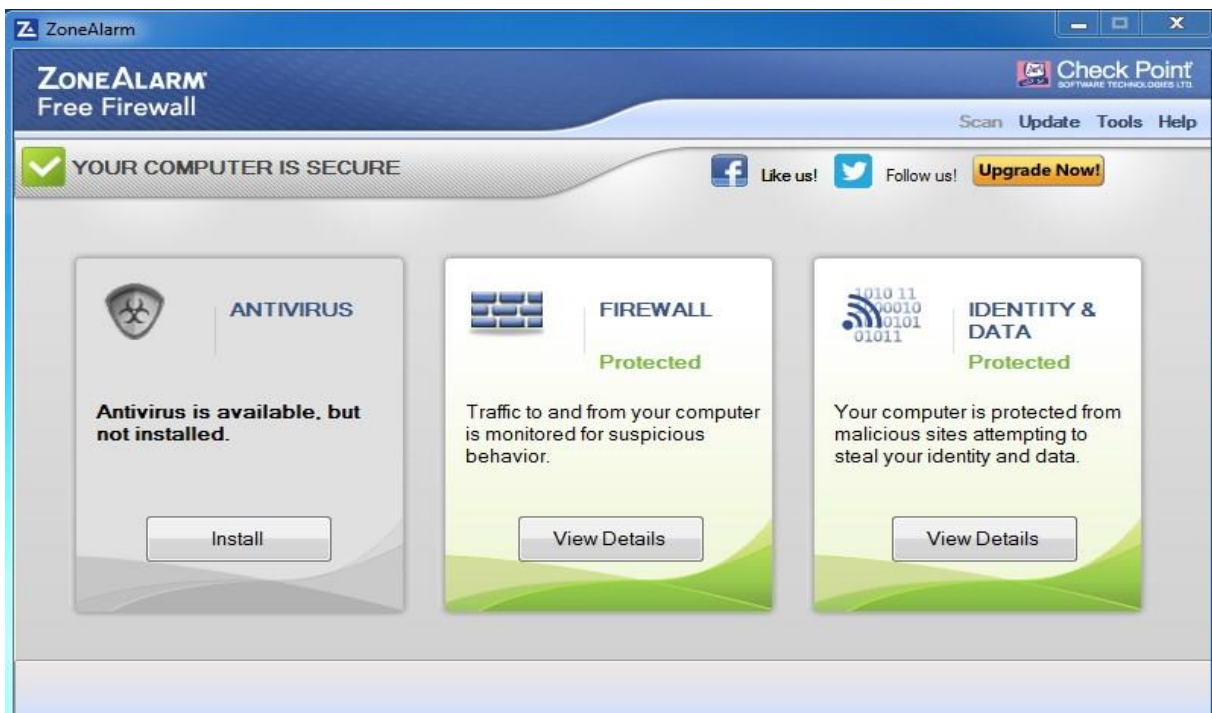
ZoneAlarm

ZoneAlarm
Free Firewall

Check Point
SOFTWARE TECHNOLOGIES LTD.

Scan Update Tools Help

YOUR COMPUTER IS SECURE

Like us! Follow us! Upgrade Now!

ANTIVIRUS

Antivirus is available, but not installed.

Install

FIREWALL
Protected

Traffic to and from your computer is monitored for suspicious behavior.

View Details

1010 11
0010
0101
01011

IDENTITY & DATA
Protected

Your computer is protected from malicious sites attempting to steal your identity and data.

View Details